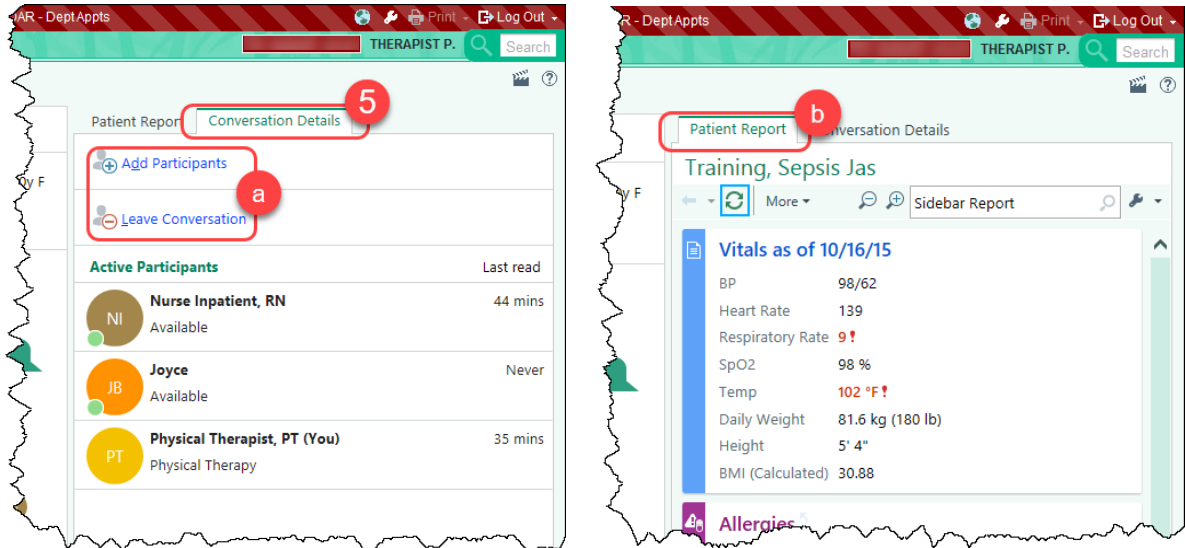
AR - Dept Appts
Print
Log Out
THERAPIST P.
Search

Patient Report
Conversation Details
5
Add Participants
a
Leave Conversation
y F
Active Participants
Last read
NI
Nurse Inpatient, RN
Available
44 mins
JB
Joyce
Available
Never
PT
Physical Therapist, PT (You)
Physical Therapy
35 mins

R - Dept Appts
Print
Log Out
THERAPIST P.
Search

Patient Report
b
nversation Details
y F
Training, Sepsis Jas
More
Sidebar Report
Vitals as of 10/16/15
BP 98/62
Heart Rate 139
Respiratory Rate 9!
SpO2 98 %
Temp 102 °F!
Daily Weight 81.6 kg (180 lb)
Height 5' 4"
BMI (Calculated) 30.88
Allergies